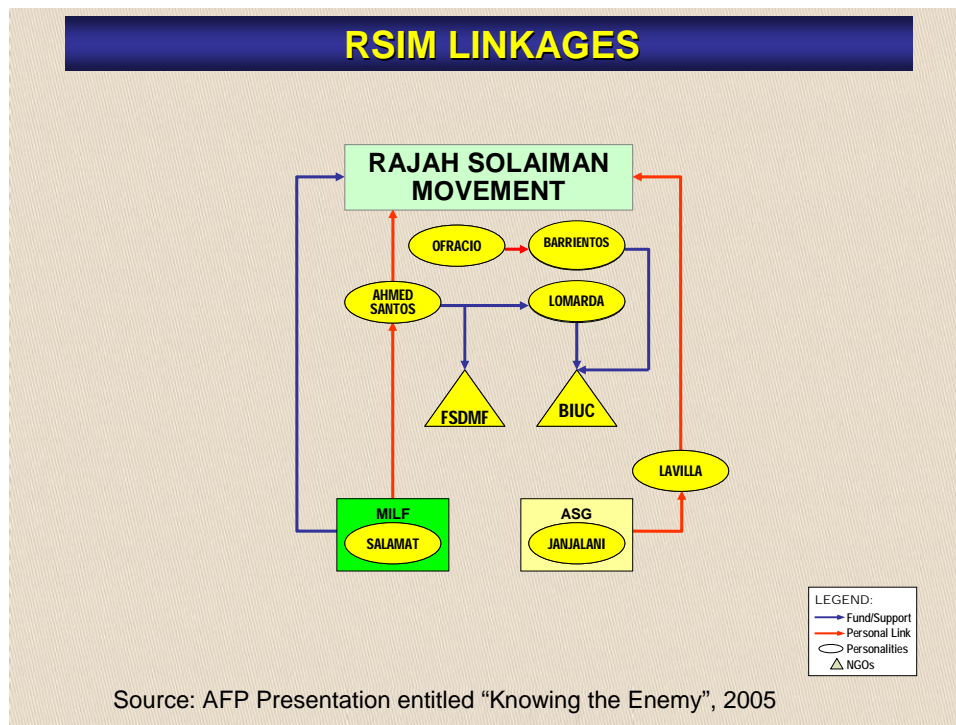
RSIM LINKAGES

RAJAH SOLAIMAN MOVEMENT

OFRACIO

BARRIENTOS

AHMED SANTOS

LOMARDA

FSDMF

BIUC

LAVILLA

MILF

SALAMAT

ASG

JANJALANI

LEGEND:
Fund/Support
Personal Link
Personalities
NGOs

Source: AFP Presentation entitled “Knowing the Enemy”, 2005